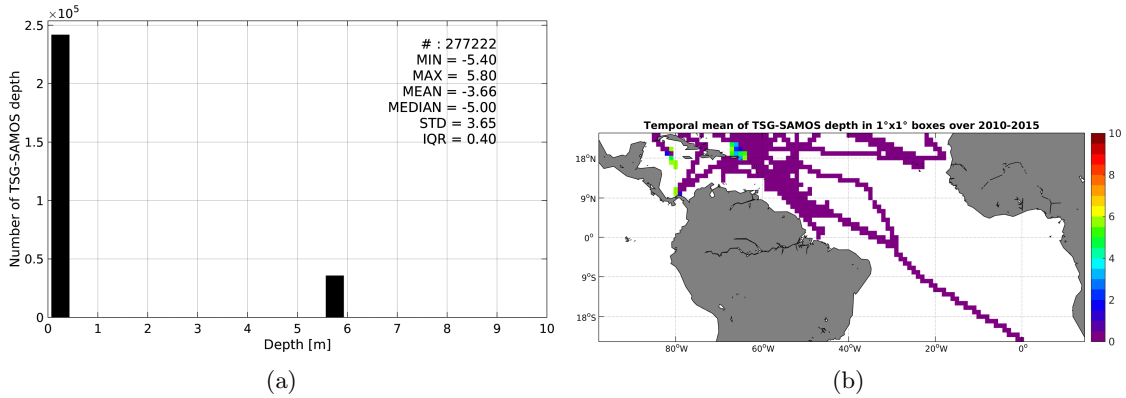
$\times 10^5$
2.5
2
1.5
1
0.5
0
Number of TSG-SAMOS depth
# : 277222
MIN = -5.40
MAX = 5.80
MEAN = -3.66
MEDIAN = -5.00
STD = 3.65
IQR = 0.40
0 1 2 3 4 5 6 7 8 9 10
Depth [m]
(a)

Temporal mean of TSG-SAMOS depth in 1°x1° boxes over 2010-2015
18°N
9°N
0°
9°S
18°S
80°W 60°W 40°W 20°W 0°
10
8
6
4
2
0
(b)